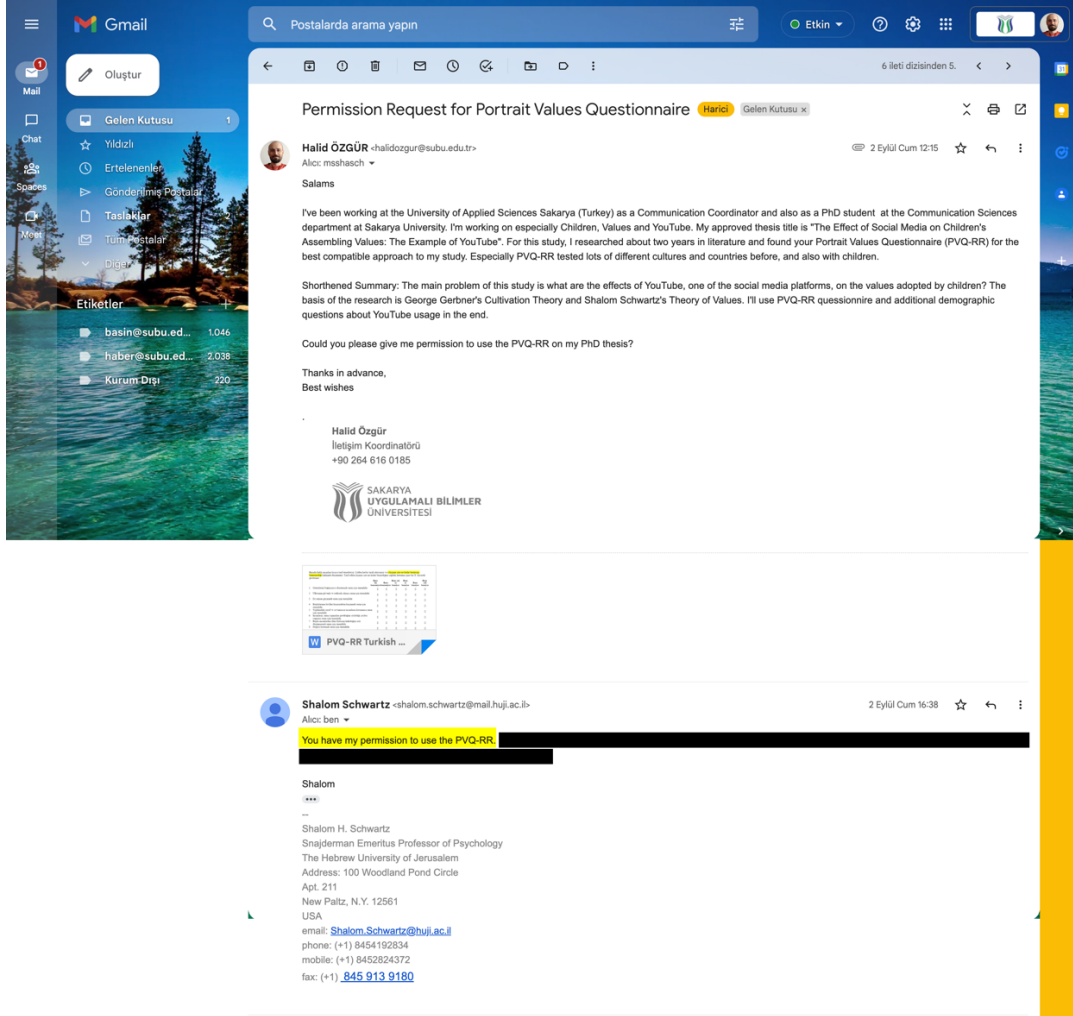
Gmail

Postalarda arama yapın

Etkin

Mail 1

Chat

Spaces

Meet

Oluştur

Gelen Kutusu 1

Yıldızlı

Ertelenenler

Gönderilmiş Postalar

Taslaklar 2

Tüm Postalar

Diğer

Etiketler +

basin@subu.ed... 1.046

haber@subu.ed... 2.038

Kurum Dışı 220

6 ileti dizisinden 5.

Permission Request for Portrait Values Questionnaire Harici Gelen Kutusu ×

Halid ÖZGÜR <halidozgur@subu.edu.tr>
Alıcı: msshasch

2 Eylül Cum 12:15

Salams

I've been working at the University of Applied Sciences Sakarya (Turkey) as a Communication Coordinator and also as a PhD student at the Communication Sciences department at Sakarya University. I'm working on especially Children, Values and YouTube. My approved thesis title is "The Effect of Social Media on Children's Assembling Values: The Example of YouTube". For this study, I researched about two years in literature and found your Portrait Values Questionnaire (PVQ-RR) for the best compatible approach to my study. Especially PVQ-RR tested lots of different cultures and countries before, and also with children.

Shorthened Summary: The main problem of this study is what are the effects of YouTube, one of the social media platforms, on the values adopted by children? The basis of the research is George Gerbner's Cultivation Theory and Shalom Schwartz's Theory of Values. I'll use PVQ-RR quessionnire and additional demographic questions about YouTube usage in the end.

Could you please give me permission to use the PVQ-RR on my PhD thesis?

Thanks in advance,
Best wishes

.

Halid Özgür
İletişim Koordinatörü
+90 264 616 0185

SAKARYA
UYGULAMALI BİLİMLER
ÜNİVERSİTESİ

PVQ-RR Turkish ...

Shalom Schwartz <shalom.schwartz@mail.huji.ac.il>
Alıcı: ben

2 Eylül Cum 16:38

You have my permission to use the PVQ-RR.

Shalom

--
Shalom H. Schwartz
Snajderman Emeritus Professor of Psychology
The Hebrew University of Jerusalem
Address: 100 Woodland Pond Circle
Apt. 211
New Paltz, N.Y. 12561
USA
email: Shalom.Schwartz@huji.ac.il
phone: (+1) 8454192834
mobile: (+1) 8452824372
fax: (+1) 845 913 9180